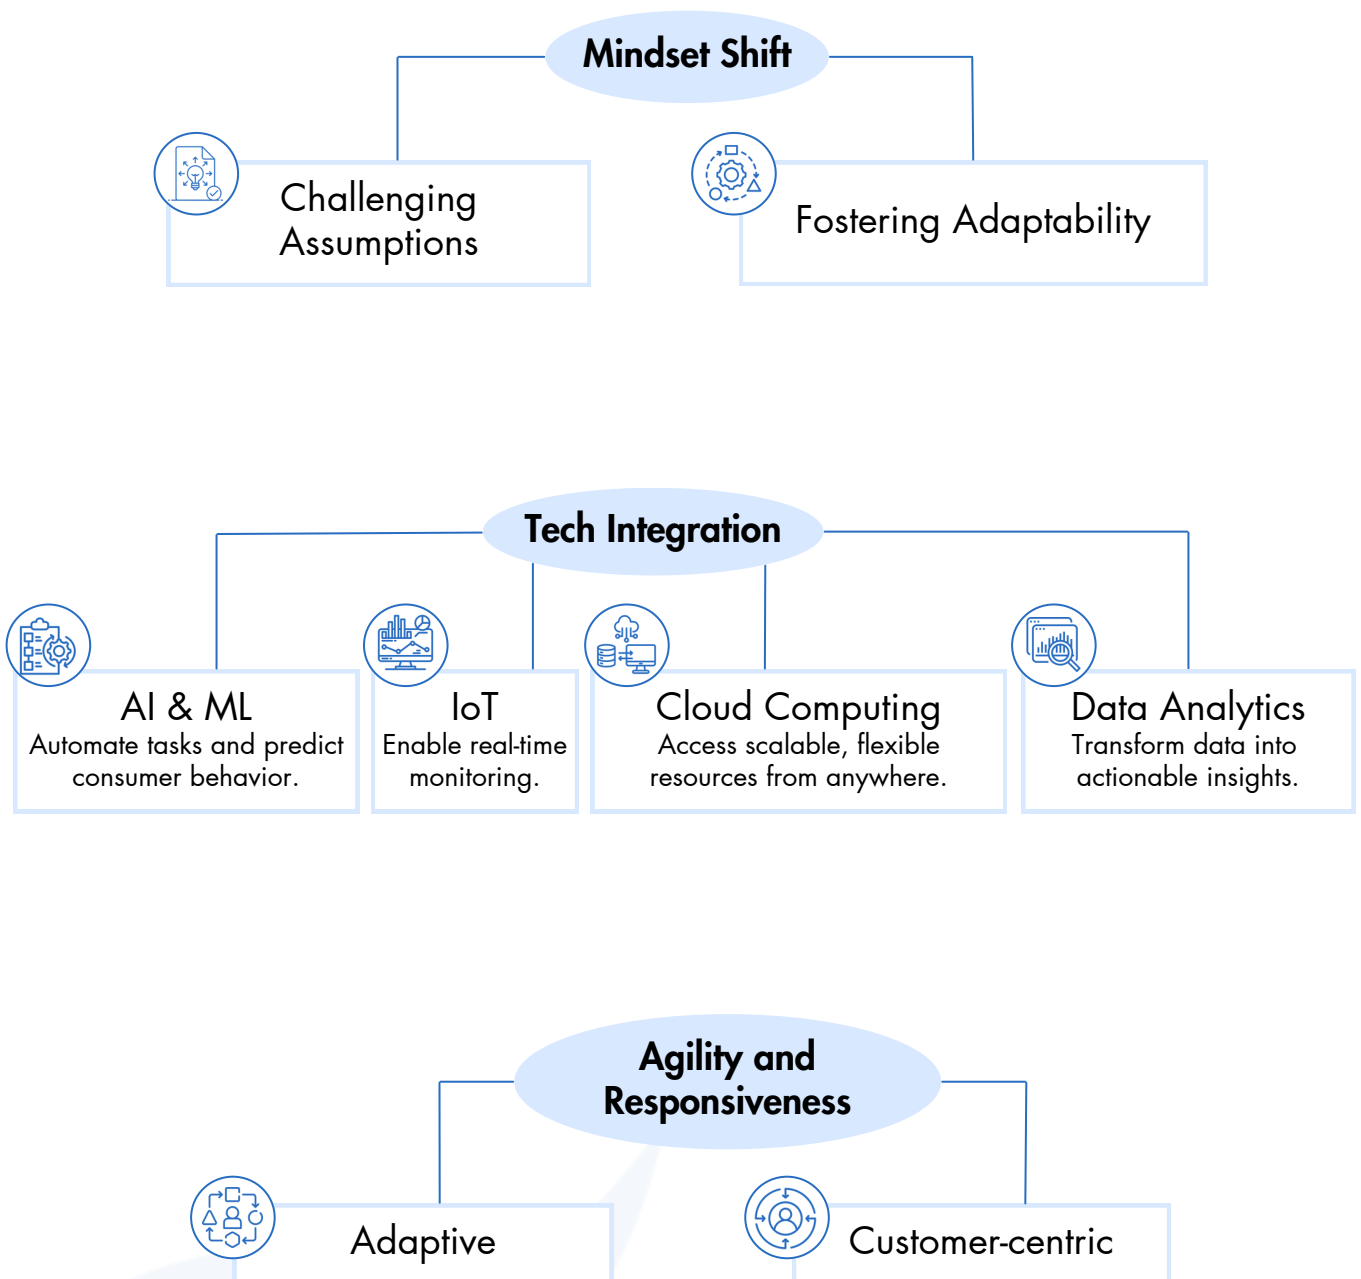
Mindset Shift

Challenging Assumptions

Fostering Adaptability

Tech Integration

AI & ML
Automate tasks and predict consumer behavior.

IoT
Enable real-time monitoring.

Cloud Computing
Access scalable, flexible resources from anywhere.

Data Analytics
Transform data into actionable insights.

Agility and Responsiveness

Adaptive

Customer-centric